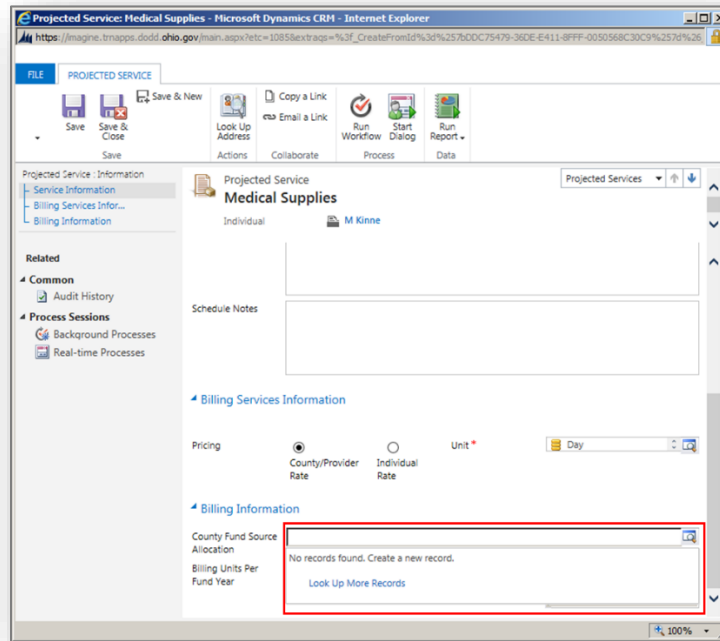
Projected Service: Medical Supplies - Microsoft Dynamics CRM - Internet Explorer

https://imagine.trnapps.dodd.ohio.gov/main.aspx?etc=10858&extraqs=%3f_CreateFromId%3d%257bDDC75479-36DE-E411-8FFF-0050568C30C9%257d%26

FILE PROJECTED SERVICE

Save Save & Close Save & New

Save

Look Up Address

Actions

Copy a Link

Email a Link

Collaborate

Run Workflow Start Dialog

Process

Run Report

Data

Projected Service : Information

Service Information

Billing Services Infor...

Billing Information

Related

Common

Audit History

Process Sessions

Background Processes

Real-time Processes

Projected Service

Medical Supplies

Individual M Kinne

Projected Services

Schedule Notes

Billing Services Information

Pricing

County/Provider Rate

Individual Rate

Unit *

Day

Billing Information

County Fund Source Allocation

Billing Units Per Fund Year

No records found. Create a new record.

Look Up More Records

100%